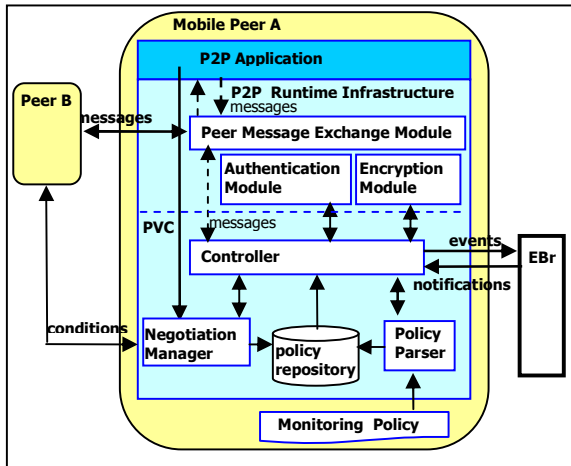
Mobile Peer A

P2P Application

P2P Runtime Infrastructure

messages

Peer B

messages

Peer Message Exchange Module

Authentication Module

Encryption Module

PVC

messages

Controller

events

EBr

notifications

conditions

Negotiation Manager

policy repository

Policy Parser

Monitoring Policy